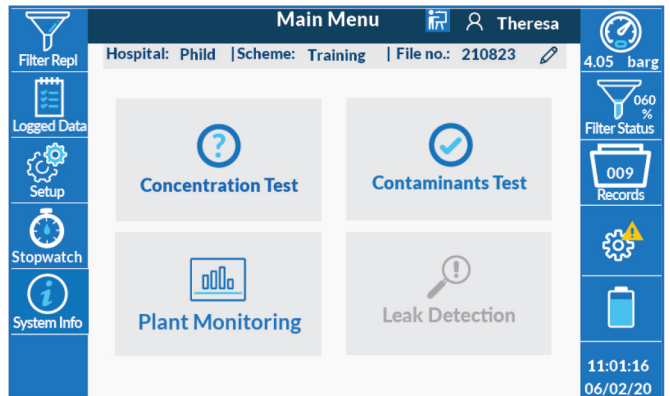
Filter Repl

Logged Data

Setup

Stopwatch

System Info

Main Menu

Theresa

Hospital: Phild |Scheme: Training | File no.: 210823

Concentration Test

Contaminants Test

Plant Monitoring

Leak Detection

4.05 barg

060 %

Filter Status

009

Records

11:01:16

06/02/20